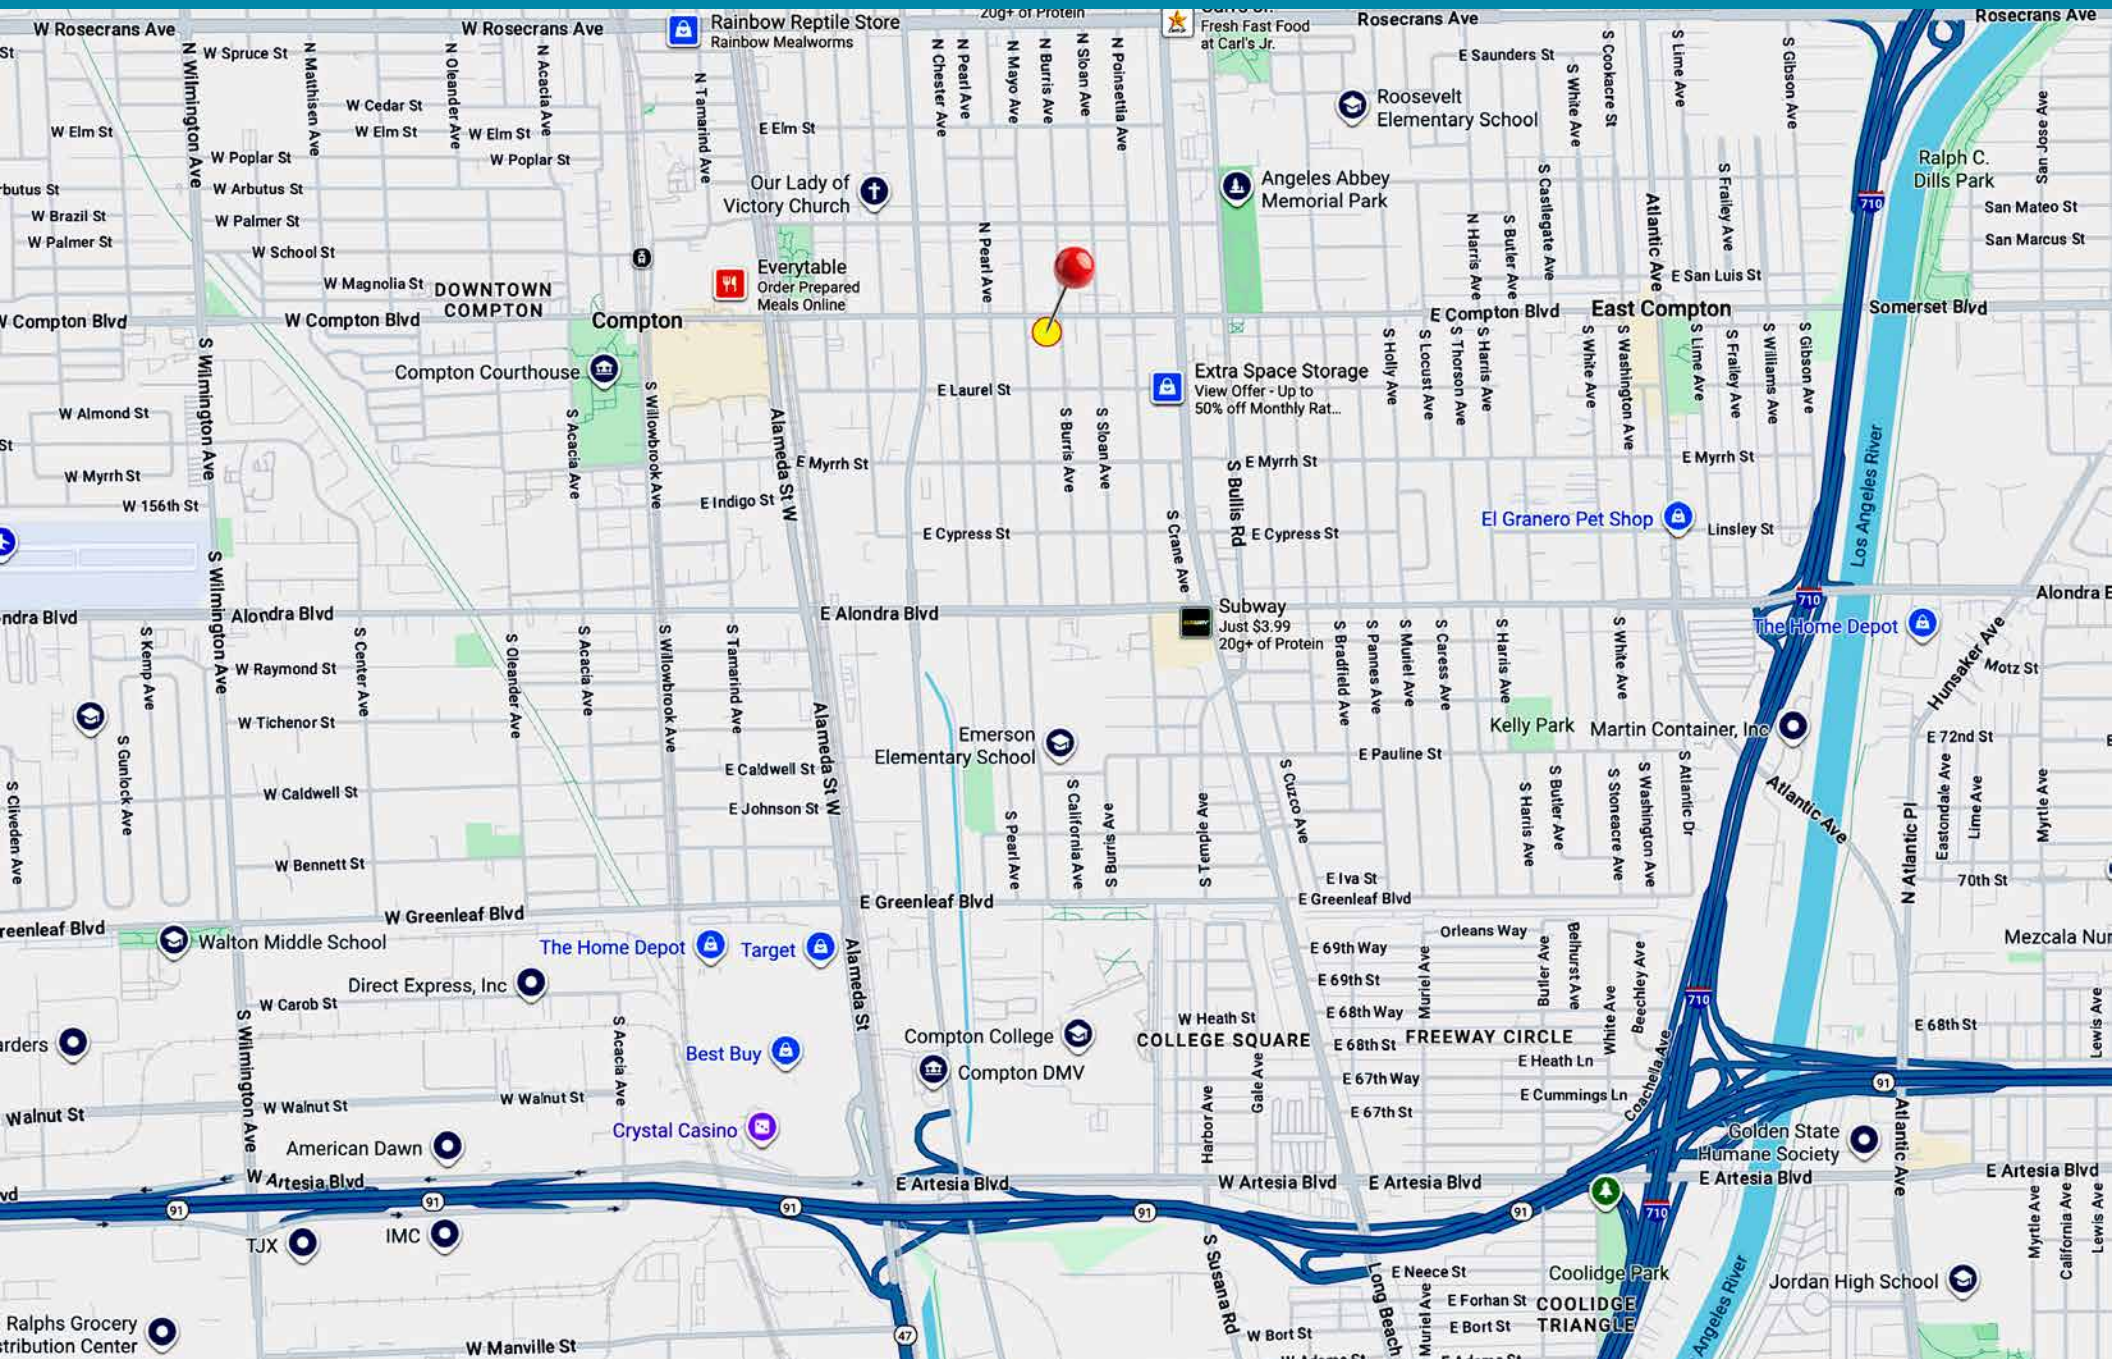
W Rosecrans Ave
W Rosecrans Ave
Rainbow Reptile Store
Rainbow Mealworms
20g+ of Protein
Fresh Fast Food at Carl's Jr.
Rosecrans Ave
Rosecrans Ave
St
W Spruce St
N Wilmington Ave
N Mathisen Ave
N Oleander Ave
N Acacia Ave
N Tamarind Ave
N Chester Ave
N Pearl Ave
N Mayo Ave
N Burris Ave
N Sloan Ave
N Poinsettia Ave
E Saunders St
S Cookacre St
S Lime Ave
S Gibson Ave
S White Ave
W Cedar St
W Elm St
W Elm St
W Elm St
E Elm St
Roosevelt Elementary School
San Jose Ave
W Poplar St
W Poplar St
rbutus St
W Arbutus St
Our Lady of Victory Church
Angeles Abbey Memorial Park
Ralph C. Dills Park
W Brazil St
W Palmer St
S Castlegate Ave
S Frailey Ave
San Mateo St
W Palmer St
W School St
N Harris Ave
S Butler Ave
Atlantic Ave
San Marcus St
N Pearl Ave
E San Luis St
W Magnolia St
DOWNTOWN COMPTON
Everytable
Order Prepared Meals Online
W Compton Blvd
W Compton Blvd
Compton
E Compton Blvd
East Compton
Somerset Blvd
Compton Courthouse
S Holly Ave
S Locust Ave
S Thorson Ave
S Harris Ave
S White Ave
S Washington Ave
S Lime Ave
S Frailey Ave
S Williams Ave
S Gibson Ave
Extra Space Storage
View Offer - Up to 50% off Monthly Rat...
E Laurel St
W Almond St
S Acacia Ave
S Willowbrook Ave
Alameda St W
S Burris Ave
S Sloan Ave
St
W Myrrh St
E Myrrh St
S Bullis Rd
E Myrrh St
E Myrrh St
W 156th St
E Indigo St
Los Angeles River
El Granero Pet Shop
Linsley St
E Cypress St
S Crane Ave
E Cypress St
ndra Blvd
Alondra Blvd
E Alondra Blvd
Subway
Just $3.99
20g+ of Protein
Alondra B
S Wilmington Ave
S Kemp Ave
W Raymond St
S Center Ave
S Oleander Ave
S Acacia Ave
S Willowbrook Ave
S Tamarind Ave
Alameda St W
S Bradfield Ave
S Pannes Ave
S Muriel Ave
S Caress Ave
S Harris Ave
S White Ave
The Home Depot
Motz St
Hunsaker Ave
W Tichenor St
Kelly Park
Martin Container, Inc
Emerson Elementary School
E Pauline St
E 72nd St
S Gunlock Ave
E Caldwell St
W Caldwell St
E Johnson St
S Cuzco Ave
S Clveden Ave
S Pearl Ave
S California Ave
S Burris Ave
S Temple Ave
S Harris Ave
S Butler Ave
S Stoneacre Ave
S Washington Ave
S Atlantic Dr
Atlantic Ave
N Atlantic Pl
Eastondale Ave
Lime Ave
Myrtle Ave
W Bennett St
E Iva St
70th St
E Greenleaf Blvd
reenleaf Blvd
W Greenleaf Blvd
E Greenleaf Blvd
Walton Middle School
The Home Depot
Target
Alameda St
Orleans Way
E 69th Way
Muriel Ave
Butler Ave
Bellhurst Ave
Beechley Ave
Mezcala Nur
Direct Express, Inc
E 69th St
W Carob St
E 68th Way
White Ave
Lewis Ave
W Heath St
E 68th St
rders
S Acacia Ave
Compton College
COLLEGE SQUARE
E 68th St
FREEWAY CIRCLE
Best Buy
E Heath Ln
Coachella Ave
Compton DMV
E 67th Way
Harbor Ave
Gale Ave
Walnut St
W Walnut St
W Walnut St
E Cummings Ln
E 67th St
Crystal Casino
Golden State Humane Society
American Dawn
Atlantic Ave
W Artesia Blvd
E Artesia Blvd
W Artesia Blvd
E Artesia Blvd
E Artesia Blvd
E Artesia Blvd
vd
91
91
91
91
91
91
TJX
IMC
710
710
710
710
S Susana Rd
E Neece St
Coolidge Park
Myrtle Ave
California Ave
Lewis Ave
Long Beach
E Forhan St
COOLIDGE TRIANGLE
Jordan High School
Angeles River
Ralphs Grocery
tribution Center
W Manville St
47
W Bort St
Muriel Ave
E Bort St